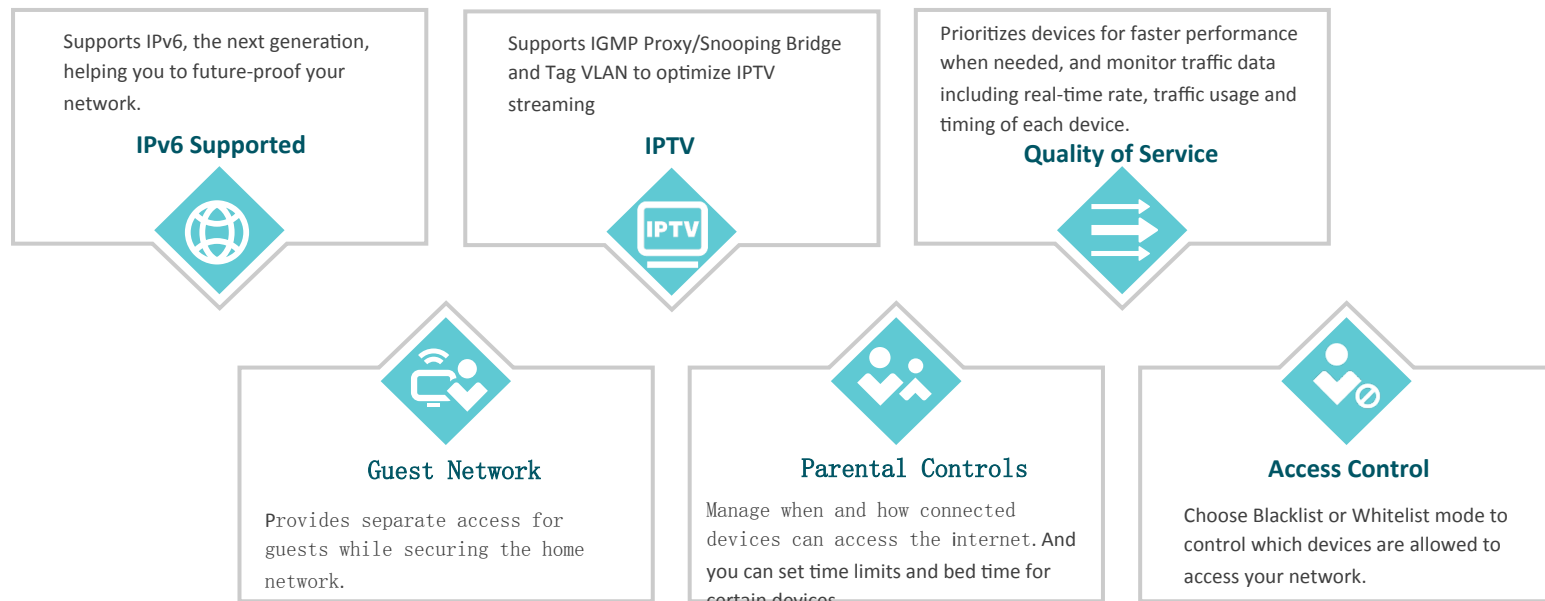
Supports IPv6, the next generation, helping you to future-proof your network.

IPv6 Supported

Supports IGMP Proxy/Snooping Bridge and Tag VLAN to optimize IPTV streaming

IPTV

IPTV

Prioritizes devices for faster performance when needed, and monitor traffic data including real-time rate, traffic usage and timing of each device.

Quality of Service

Guest Network

Provides separate access for guests while securing the home network.

Parental Controls

Manage when and how connected devices can access the internet. And you can set time limits and bed time for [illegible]

Access Control

Choose Blacklist or Whitelist mode to control which devices are allowed to access your network.